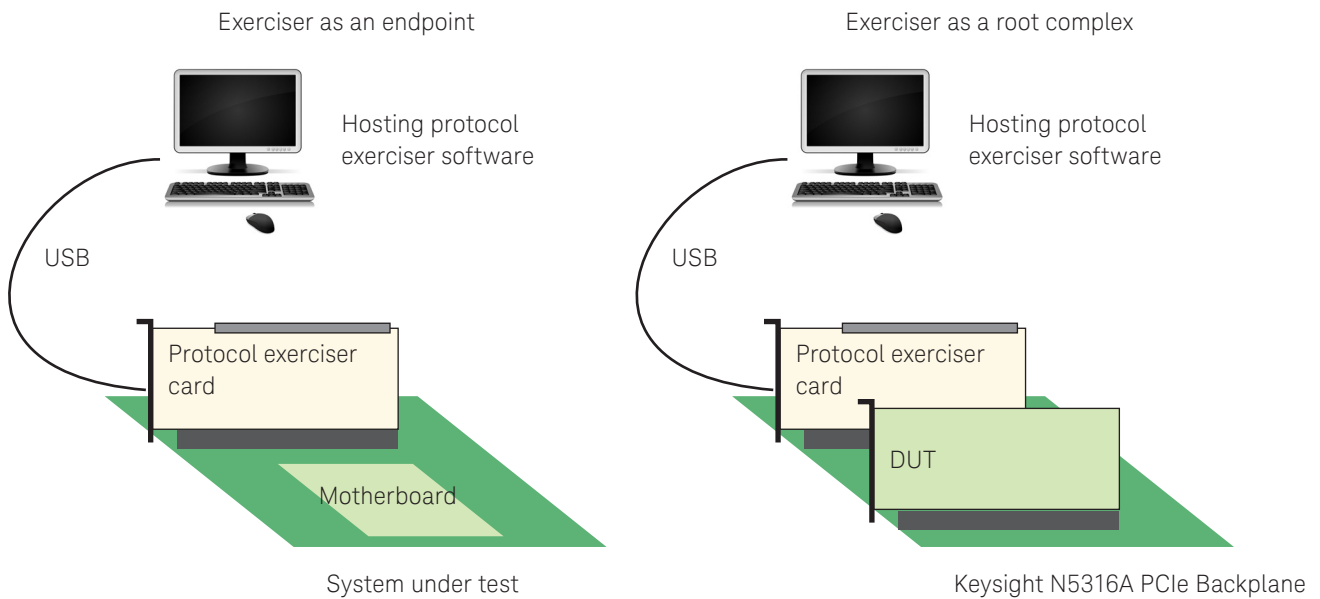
Exerciser as an endpoint

Hosting protocol exerciser software

USB

Protocol exerciser card

Motherboard

System under test

Exerciser as a root complex

Hosting protocol exerciser software

USB

Protocol exerciser card

DUT

Keysight N5316A PCIe Backplane